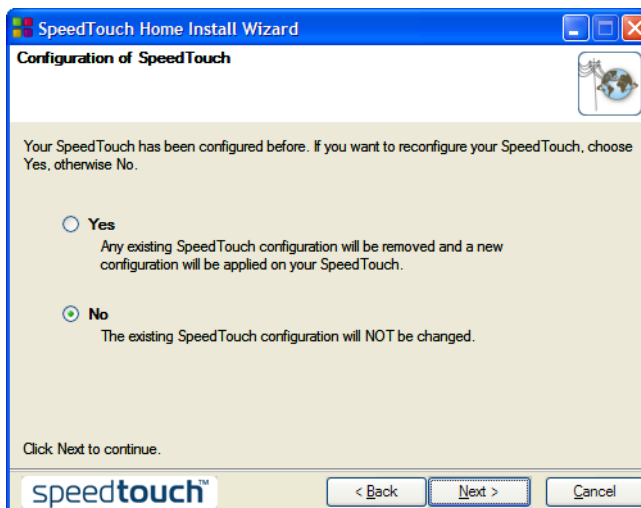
SpeedTouch Home Install Wizard

Configuration of SpeedTouch

Your SpeedTouch has been configured before. If you want to reconfigure your SpeedTouch, choose Yes, otherwise No.

Yes
Any existing SpeedTouch configuration will be removed and a new configuration will be applied on your SpeedTouch.

No
The existing SpeedTouch configuration will NOT be changed.

Click Next to continue.

speedtouch™

< Back

Next >

Cancel